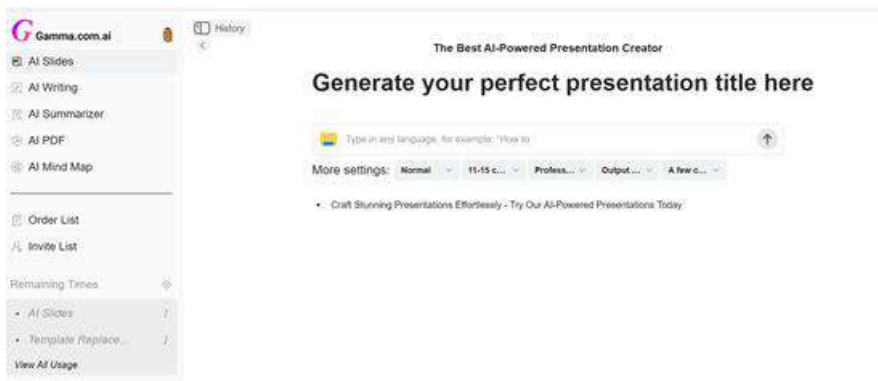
G Gamma.com.ai

AI Slides

AI Writing

AI Summarizer

AI PDF

AI Mind Map

Order List

Invite List

Remaining Times

• AI Slides 1

• Template Replace... 1

View All Usage

History

The Best AI-Powered Presentation Creator

Generate your perfect presentation title here

Type in any language, for example: "How to

More settings: Normal 11-15 c... Profess... Output ... A few c...

• Craft Stunning Presentations Effortlessly - Try Our AI-Powered Presentations Today